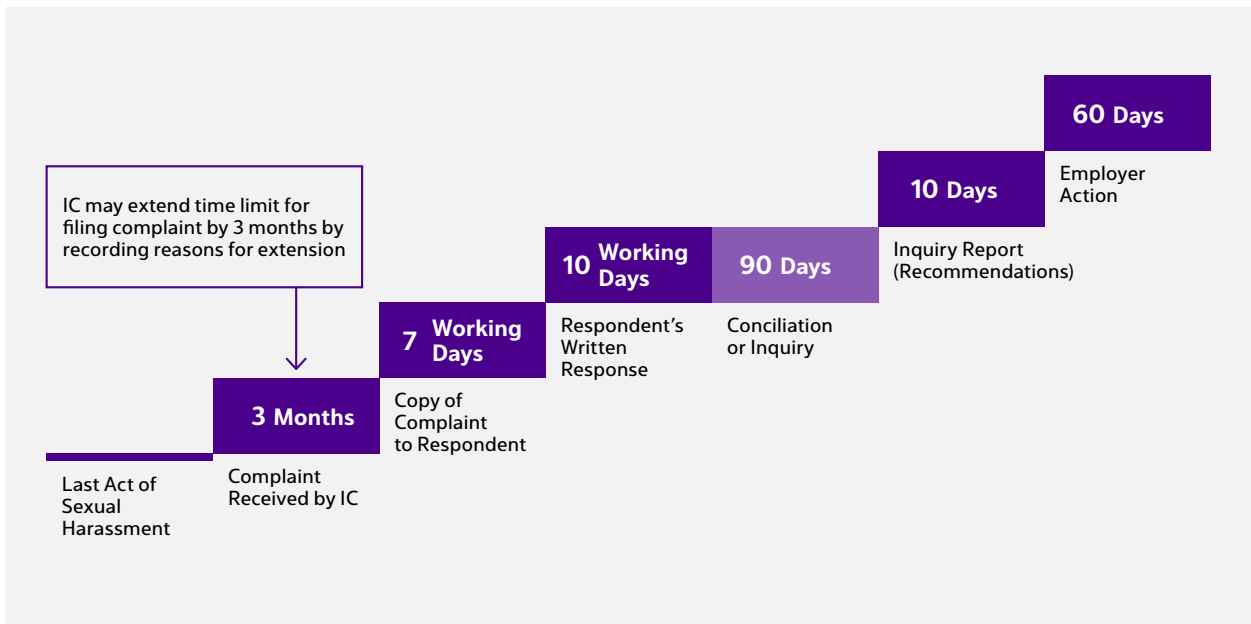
IC may extend time limit for filing complaint by 3 months by recording reasons for extension

Last Act of Sexual Harassment

3 Months

Complaint Received by IC

7 Working Days

Copy of Complaint to Respondent

10 Working Days

Respondent's Written Response

90 Days

Conciliation or Inquiry

10 Days

Inquiry Report (Recommendations)

60 Days

Employer Action